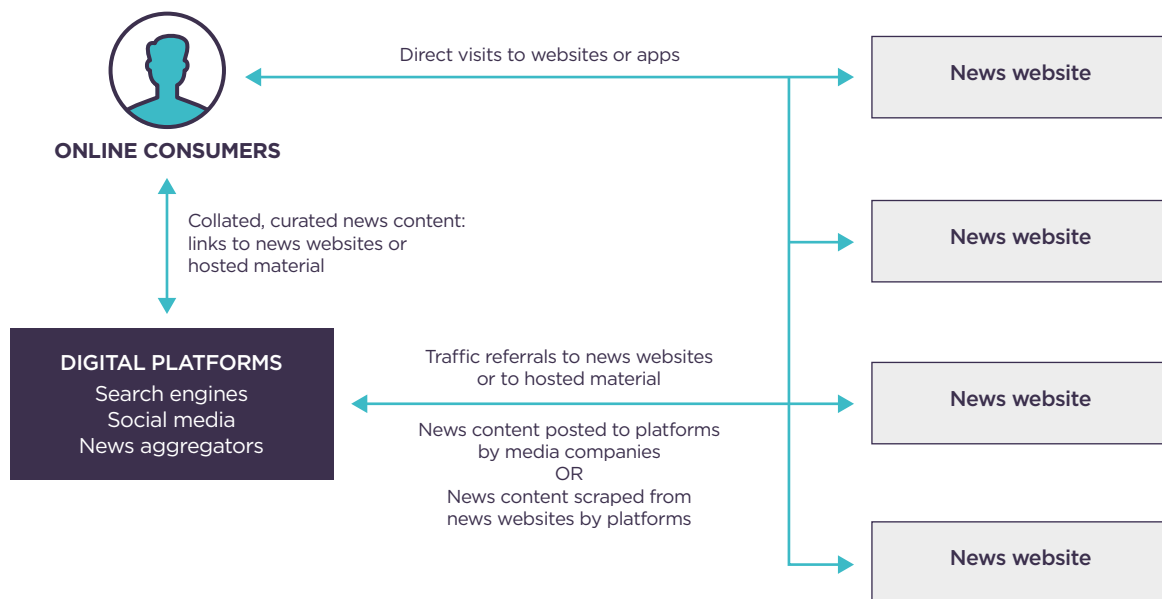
ONLINE CONSUMERS

Direct visits to websites or apps

News website

Collated, curated news content: links to news websites or hosted material

News website

DIGITAL PLATFORMS
Search engines
Social media
News aggregators

Traffic referrals to news websites or to hosted material

News website

News content posted to platforms by media companies
OR
News content scraped from news websites by platforms

News website